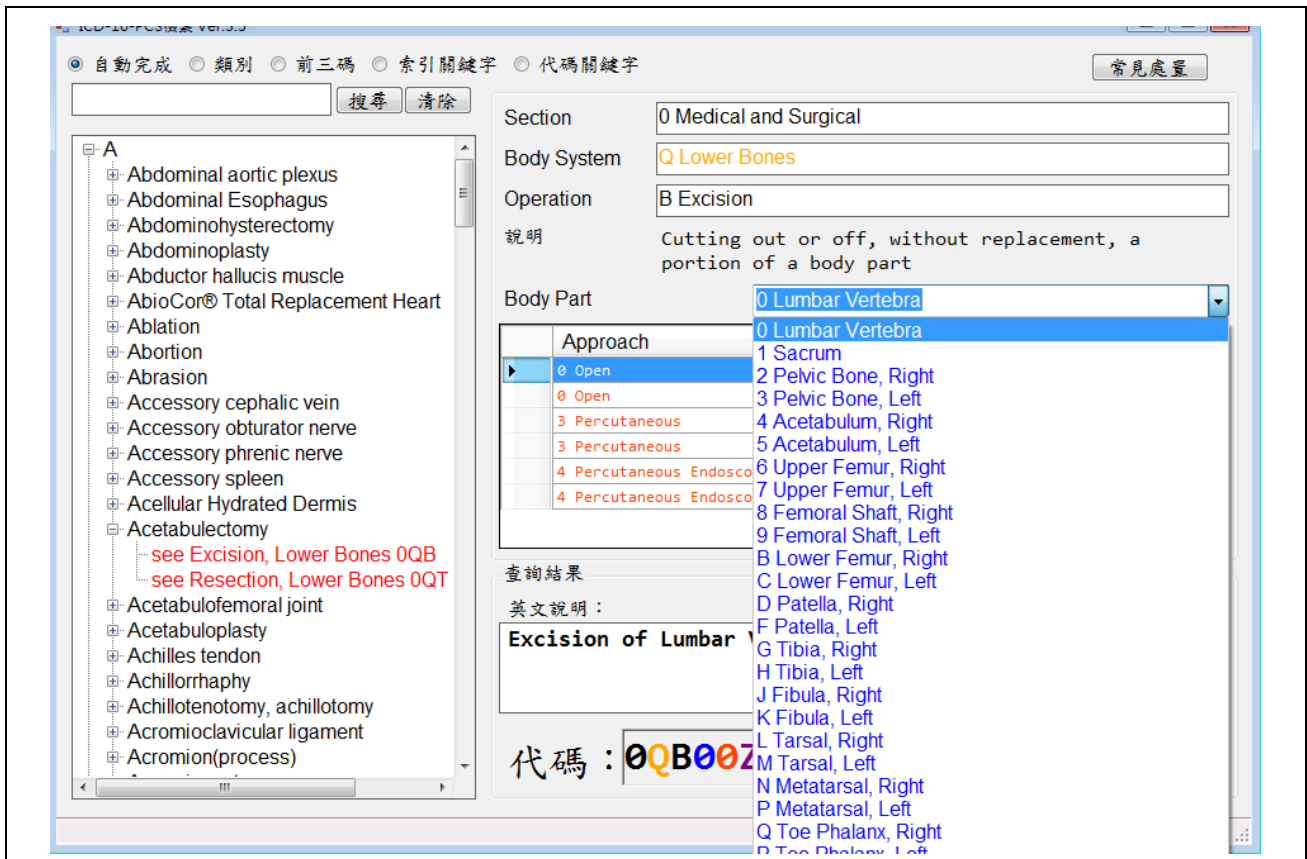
ICD-10-PCS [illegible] Ver.3.5

自動完成 類別 前三碼 索引關鍵字 代碼關鍵字

常見處置

搜尋 清除

A
Abdominal aortic plexus
Abdominal Esophagus
Abdominohysterectomy
Abdominoplasty
Abductor hallucis muscle
AbioCor® Total Replacement Heart
Ablation
Abortion
Abrasion
Accessory cephalic vein
Accessory obturator nerve
Accessory phrenic nerve
Accessory spleen
Acellular Hydrated Dermis
Acetabulectomy
see Excision, Lower Bones 0QB
see Resection, Lower Bones 0QT
Acetabulofemoral joint
Acetabuloplasty
Achilles tendon
Achillorrhaphy
Achillotenotomy, achillotomy
Acromioclavicular ligament
Acromion(process)

Section 0 Medical and Surgical
Body System Q Lower Bones
Operation B Excision
說明 Cutting out or off, without replacement, a portion of a body part
Body Part 0 Lumbar Vertebra

| | Approach |
|---|---|
| ▶ | 0 Open |
| | 0 Open |
| | 3 Percutaneous |
| | 3 Percutaneous |
| | 4 Percutaneous Endosco |
| | 4 Percutaneous Endosco |

0 Lumbar Vertebra
1 Sacrum
2 Pelvic Bone, Right
3 Pelvic Bone, Left
4 Acetabulum, Right
5 Acetabulum, Left
6 Upper Femur, Right
7 Upper Femur, Left
8 Femoral Shaft, Right
9 Femoral Shaft, Left
B Lower Femur, Right
C Lower Femur, Left
D Patella, Right
F Patella, Left
G Tibia, Right
H Tibia, Left
J Fibula, Right
K Fibula, Left
L Tarsal, Right
M Tarsal, Left
N Metatarsal, Right
P Metatarsal, Left
Q Toe Phalanx, Right
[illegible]

查詢結果
英文說明：
Excision of Lumbar V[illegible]

代碼：0QB00Z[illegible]